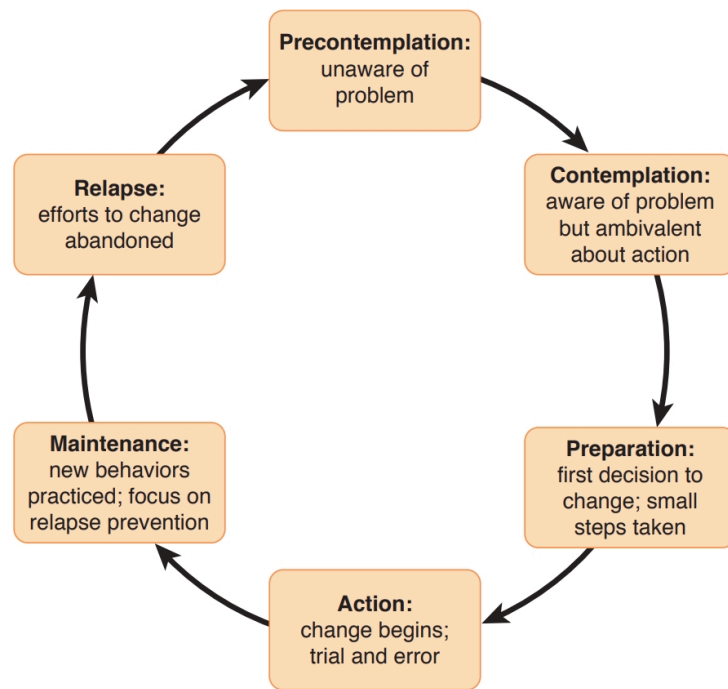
Precontemplation: unaware of problem

Contemplation: aware of problem but ambivalent about action

Preparation: first decision to change; small steps taken

Action: change begins; trial and error

Maintenance: new behaviors practiced; focus on relapse prevention

Relapse: efforts to change abandoned